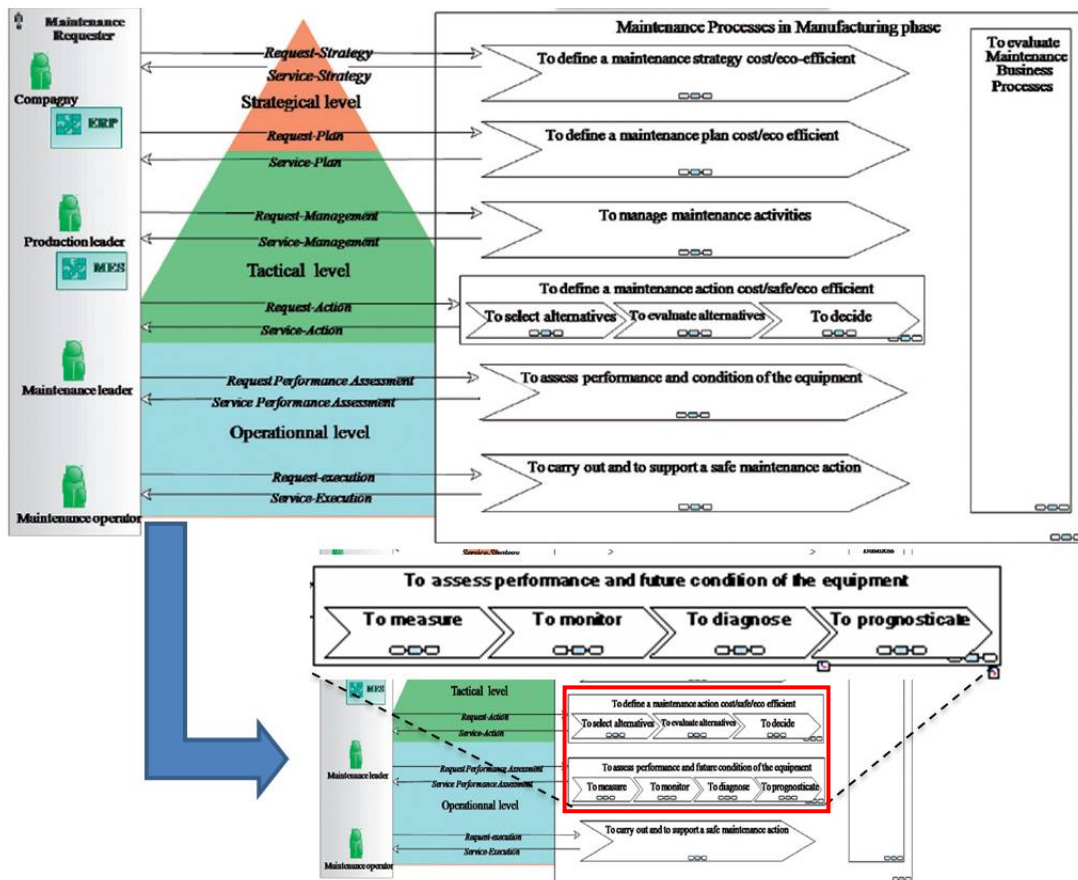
Maintenance Requester

Compagny

ERP

Production leader

MES

Maintenance leader

Maintenance operator

Request-Strategy
Service-Strategy
Strategical level
Request-Plan
Service-Plan
Request-Management
Service-Management
Tactical level
Request-Action
Service-Action
Request Performance Assessment
Service Performance Assessment
Operationnal level
Request-execution
Service-Execution

Maintenance Processes in Manufacturing phase

To define a maintenance strategy cost/eco-efficient

To define a maintenance plan cost/eco efficient

To manage maintenance activities

To define a maintenance action cost/safe/eco efficient

To select alternatives

To evaluate alternatives

To decide

To assess performance and condition of the equipment

To carry out and to support a safe maintenance action

To evaluate Maintenance Business Processes

To assess performance and future condition of the equipment

To measure

To monitor

To diagnose

To prognosticate

MES

Tactical level

Request-Action
Service-Action

Maintenance leader

Request Performance Assessment
Service Performance Assessment

Operationnal level

Maintenance operator

Request-execution
Service-Execution

To define a maintenance action cost/safe/eco efficient

To select alternatives

To evaluate alternatives

To decide

To assess performance and future condition of the equipment

To measure

To monitor

To diagnose

To prognosticate

To carry out and to support a safe maintenance action